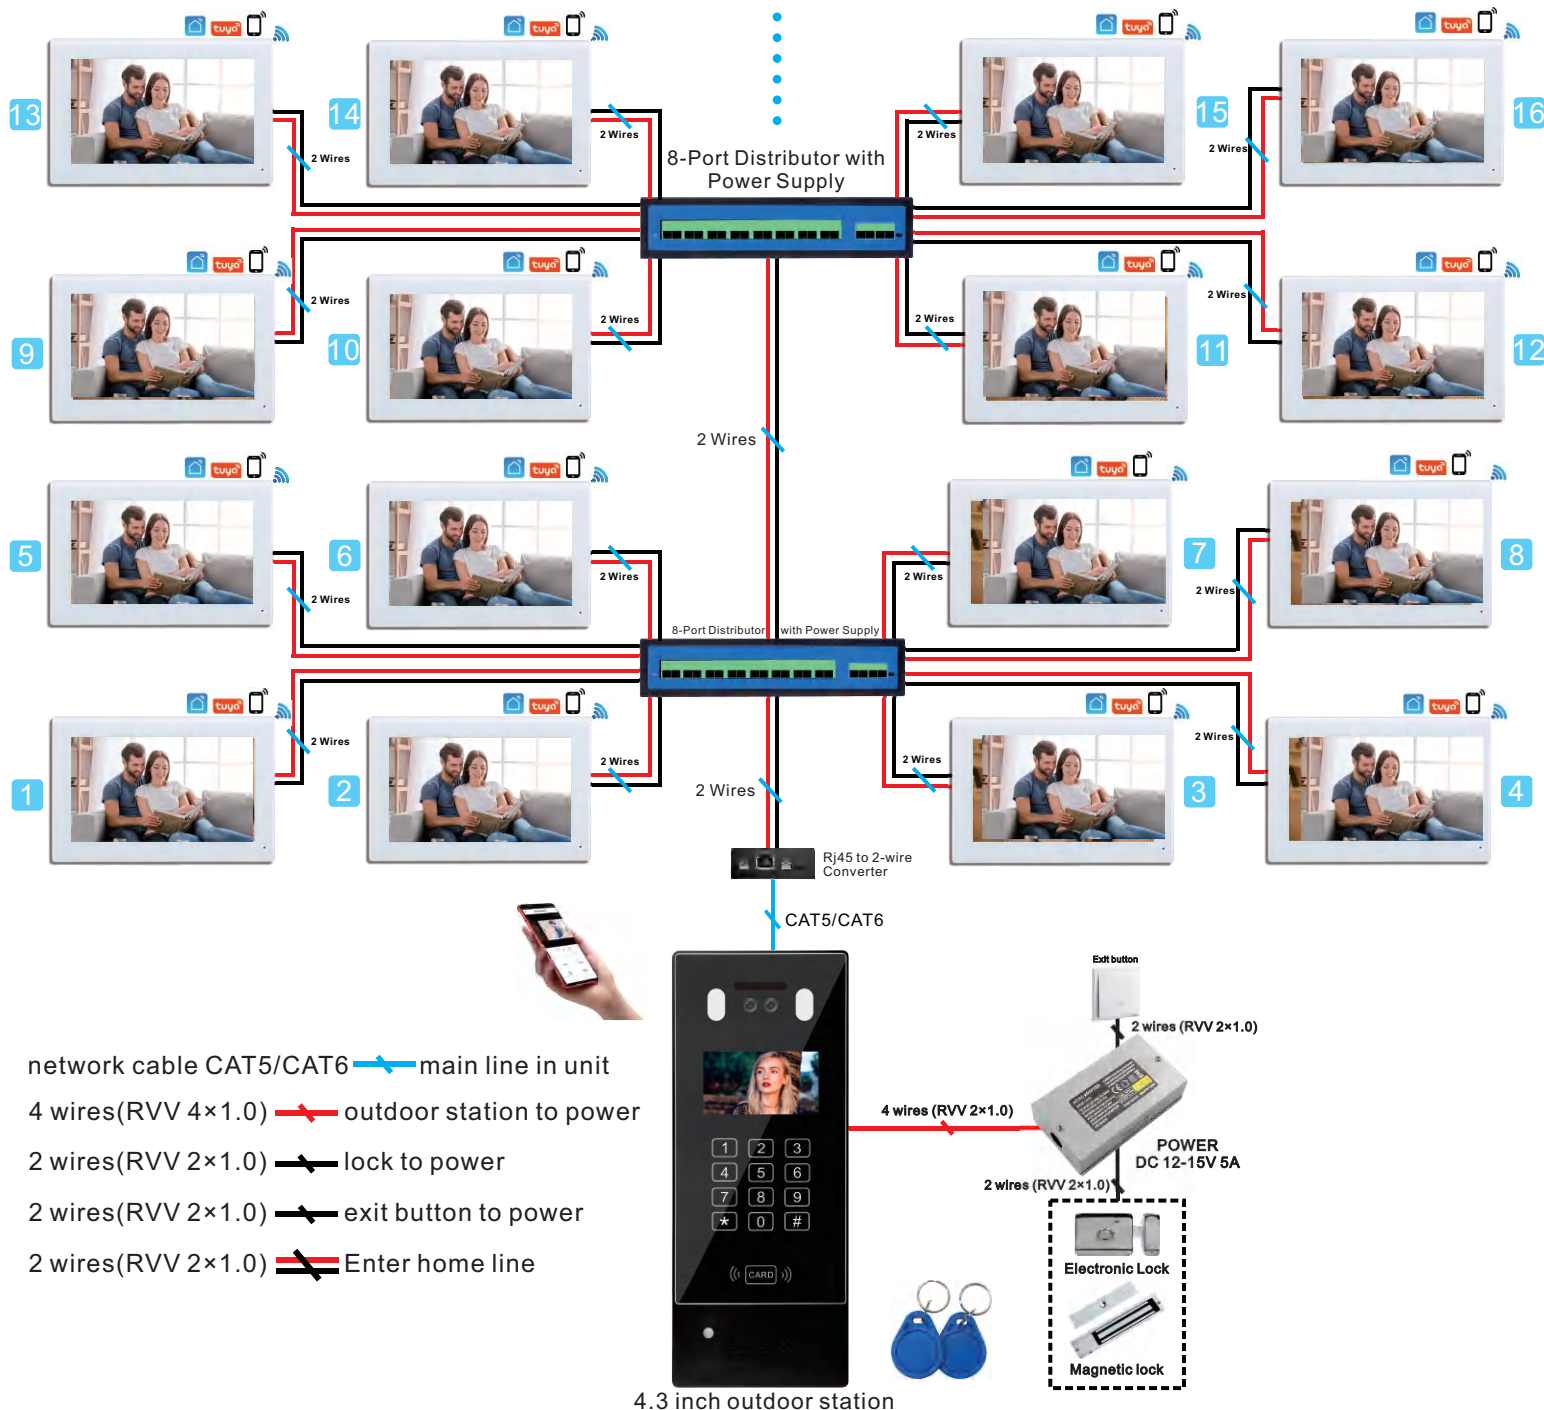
tuya 13 2 Wires
tuya 14 2 Wires
8-Port Distributor with Power Supply
tuya 2 Wires 15
tuya 2 Wires 16

tuya 9 2 Wires
tuya 10 2 Wires
tuya 2 Wires 11
tuya 2 Wires 12

2 Wires

tuya 5 2 Wires
tuya 6 2 Wires
tuya 2 Wires 7
tuya 2 Wires 8

8-Port Distributor with Power Supply

tuya 1 2 Wires
tuya 2 2 Wires
tuya 2 Wires 3
tuya 2 Wires 4

2 Wires

Rj45 to 2-wire Converter

CAT5/CAT6

Exit button
2 wires (RVV 2×1.0)
4 wires (RVV 2×1.0)
POWER
DC 12-15V 5A
2 wires (RVV 2×1.0)
Electronic Lock
Magnetic lock

1 2 3
4 5 6
7 8 9
* 0 #
CARD

network cable CAT5/CAT6 main line in unit
4 wires(RVV 4×1.0) outdoor station to power
2 wires(RVV 2×1.0) lock to power
2 wires(RVV 2×1.0) exit button to power
2 wires(RVV 2×1.0) Enter home line

4.3 inch outdoor station